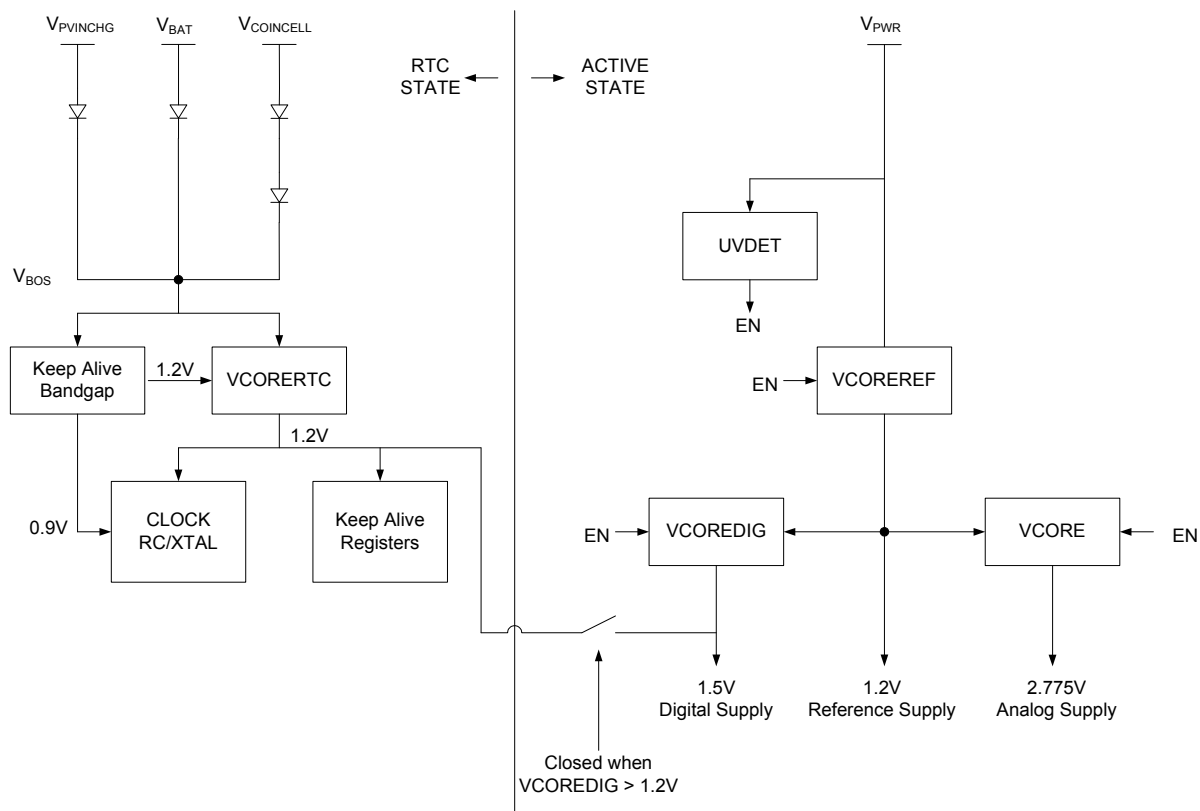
$V_{PVINCHG}$ $V_{BAT}$ $V_{COINCELL}$

RTC STATE

ACTIVE STATE

$V_{PWR}$

UVDET

EN

$V_{BOS}$

Keep Alive Bandgap

1.2V

VCORERTC

EN

VCOREREF

1.2V

0.9V

CLOCK RC/XTAL

Keep Alive Registers

EN

VCOREDIG

VCORE

EN

1.5V Digital Supply

1.2V Reference Supply

2.775V Analog Supply

Closed when VCOREDIG > 1.2V